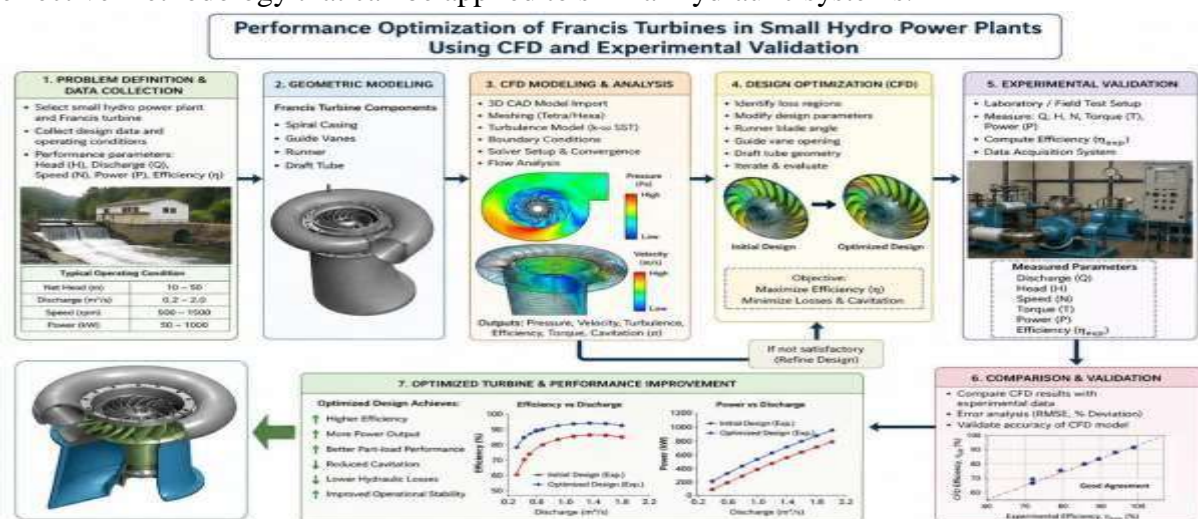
Performance Optimization of Francis Turbines in Small Hydro Power Plants Using CFD and Experimental Validation

1. PROBLEM DEFINITION & DATA COLLECTION
• Select small hydro power plant and Francis turbine
• Collect design data and operating conditions
• Performance parameters: Head (H), Discharge (Q), Speed (N), Power (P), Efficiency (η)

Typical Operating Condition

| | |
|---|---|
| Net Head (m) | 10 – 50 |
| Discharge (m³/s) | 0.2 – 2.0 |
| Speed (rpm) | 500 – 1500 |
| Power (kW) | 50 – 1000 |

2. GEOMETRIC MODELING
Francis Turbine Components
• Spiral Casing
• Guide Vanes
• Runner
• Draft Tube

3. CFD MODELING & ANALYSIS
• 3D CAD Model Import
• Meshing (Tetra/Hexa)
• Turbulence Model (k-ω SST)
• Boundary Conditions
• Solver Setup & Convergence
• Flow Analysis

Pressure (Pa)
High
Low
Velocity (m/s)
High
Low

Outputs: Pressure, Velocity, Turbulence, Efficiency, Torque, Cavitation (σ)

4. DESIGN OPTIMIZATION (CFD)
• Identify loss regions
• Modify design parameters
• Runner blade angle
• Guide vane opening
• Draft tube geometry
• Iterate & evaluate

Initial Design
Optimized Design

Objective:
Maximize Efficiency (η)
Minimize Losses & Cavitation

If not satisfactory (Refine Design)

5. EXPERIMENTAL VALIDATION
• Laboratory / Field Test Setup
• Measure: Q, H, N, Torque (T), Power (P)
• Compute Efficiency ($\eta_{exp}$)
• Data Acquisition System

Measured Parameters
Discharge (Q)
Head (H)
Speed (N)
Torque (T)
Power (P)
Efficiency ($\eta_{exp}$)

6. COMPARISON & VALIDATION
• Compare CFD results with experimental data
• Error analysis (RMSE, % Deviation)
• Validate accuracy of CFD model

CFD Efficiency $\eta_{CFD}$ (%)
Good Agreement
Experimental Efficiency, $\eta_{exp}$ (%)

7. OPTIMIZED TURBINE & PERFORMANCE IMPROVEMENT
Optimized Design Achieves:
↑ Higher Efficiency
↑ More Power Output
↑ Better Part-load Performance
↓ Reduced Cavitation
↓ Lower Hydraulic Losses
↑ Improved Operational Stability

Efficiency vs Discharge
Efficiency (%)
Initial Design (Exp.)
Optimized Design (Exp.)
Discharge (m³/s)

Power vs Discharge
Power (kW)
Initial Design (Exp.)
Optimized Design (Exp.)
Discharge (m³/s)